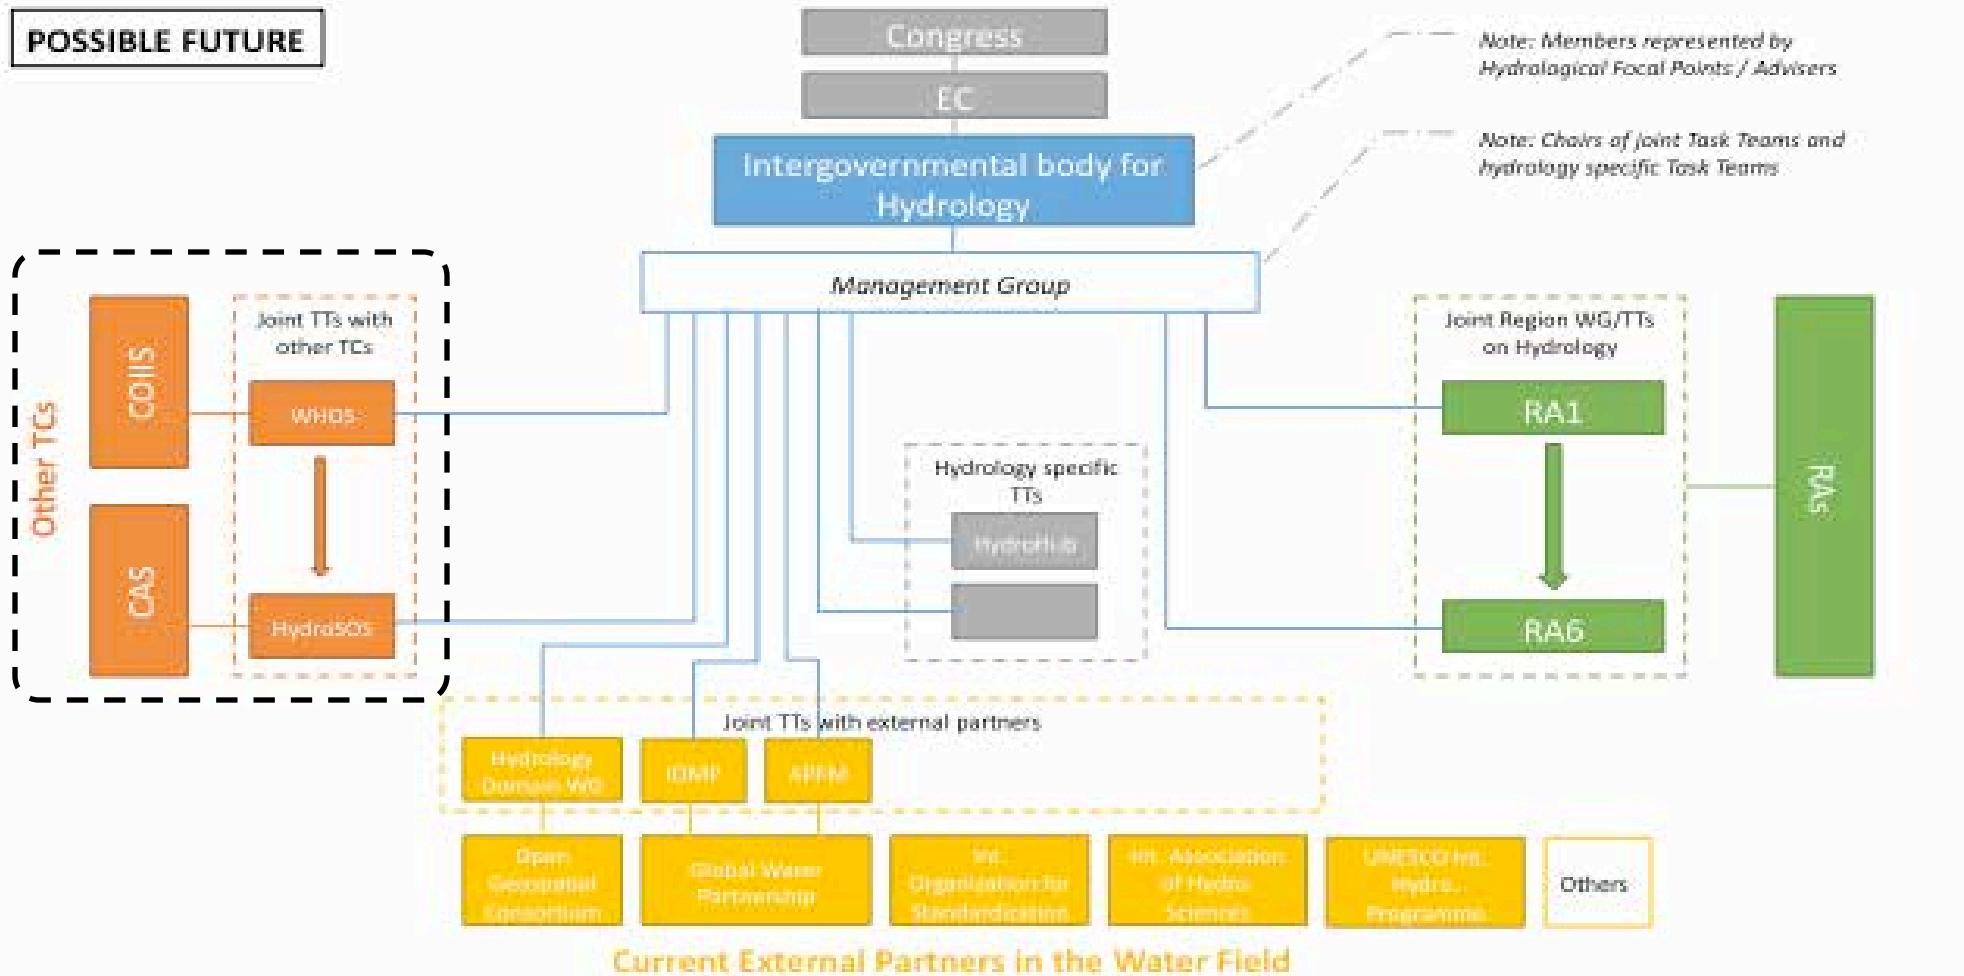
POSSIBLE FUTURE

Congress

EC

Intergovernmental body for Hydrology

Note: Members represented by Hydrological Focal Points / Advisers

Note: Chairs of joint Task Teams and hydrology specific Task Teams

Management Group

Other TCs

COIIS

CAS

Joint TTs with other TCs

WHOS

HydroSOS

Hydrology specific TTs

HydroHub

Joint Region WG/TTs on Hydrology

RA1

RA6

RAs

Joint TTs with external partners

Hydrology Domain WG

IOMP

APFM

Open Geospatial Consortium

Global Water Partnership

Int. Organization for Standardization

Int. Association of Hydro. Sciences

UNESCO Int. Hydro. Programme

Others

Current External Partners in the Water Field